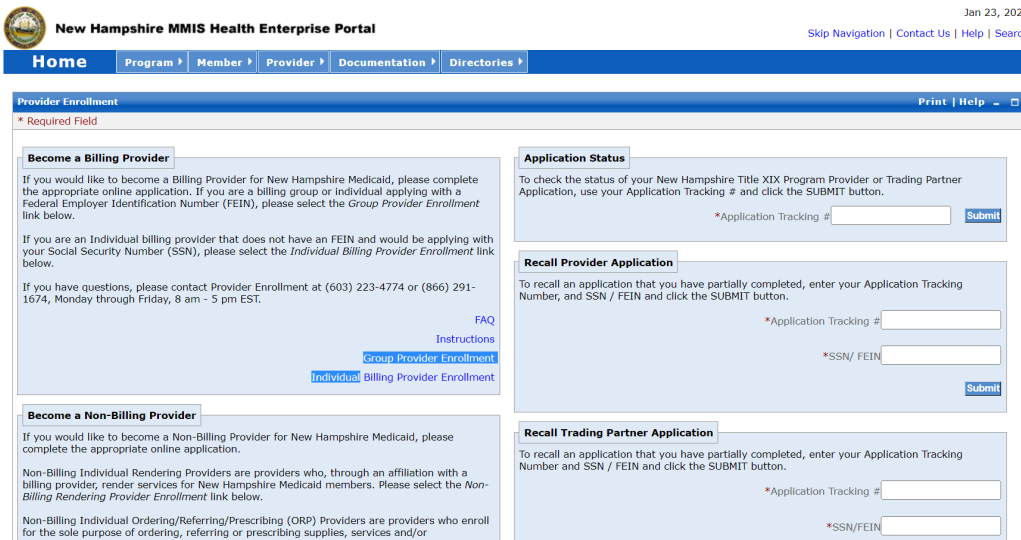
New Hampshire MMIS Health Enterprise Portal

Jan 23, 202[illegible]

Skip Navigation | Contact Us | Help | Searc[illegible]

Home | Program | Member | Provider | Documentation | Directories

Provider Enrollment

Print | Help

* Required Field

Become a Billing Provider

If you would like to become a Billing Provider for New Hampshire Medicaid, please complete the appropriate online application. If you are a billing group or individual applying with a Federal Employer Identification Number (FEIN), please select the *Group Provider Enrollment* link below.

If you are an Individual billing provider that does not have an FEIN and would be applying with your Social Security Number (SSN), please select the *Individual Billing Provider Enrollment* link below.

If you have questions, please contact Provider Enrollment at (603) 223-4774 or (866) 291-1674, Monday through Friday, 8 am - 5 pm EST.

FAQ

Instructions

Group Provider Enrollment

Individual Billing Provider Enrollment

Become a Non-Billing Provider

If you would like to become a Non-Billing Provider for New Hampshire Medicaid, please complete the appropriate online application.

Non-Billing Individual Rendering Providers are providers who, through an affiliation with a billing provider, render services for New Hampshire Medicaid members. Please select the *Non-Billing Rendering Provider Enrollment* link below.

Non-Billing Individual Ordering/Referring/Prescribing (ORP) Providers are providers who enroll for the sole purpose of ordering, referring or prescribing supplies, services and/or

Application Status

To check the status of your New Hampshire Title XIX Program Provider or Trading Partner Application, use your Application Tracking # and click the SUBMIT button.

*Application Tracking #

Submit

Recall Provider Application

To recall an application that you have partially completed, enter your Application Tracking Number, and SSN / FEIN and click the SUBMIT button.

*Application Tracking #

*SSN/ FEIN

Submit

Recall Trading Partner Application

To recall an application that you have partially completed, enter your Application Tracking Number and SSN / FEIN and click the SUBMIT button.

*Application Tracking #

*SSN/FEIN